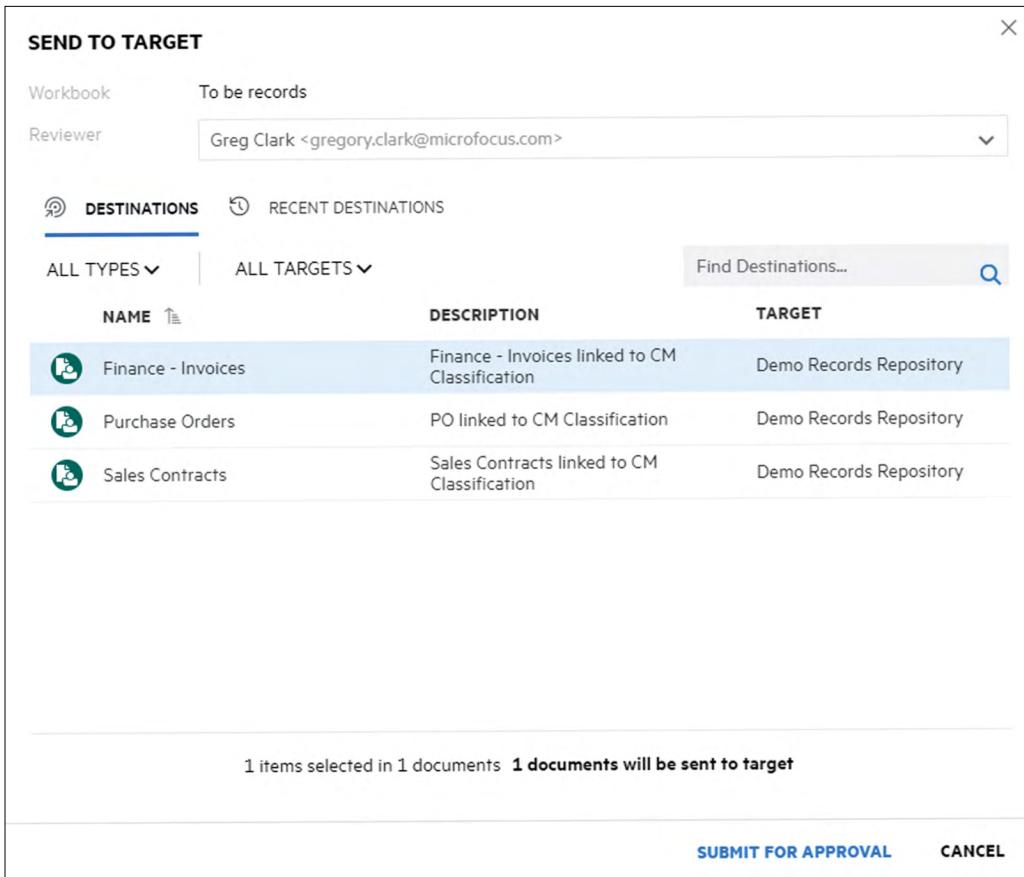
SEND TO TARGET

Workbook To be records

Reviewer Greg Clark <gregory.clark@microfocus.com>

DESTINATIONS RECENT DESTINATIONS

ALL TYPES ALL TARGETS Find Destinations...

| NAME | DESCRIPTION | TARGET |
|---|---|---|
| Finance - Invoices | Finance - Invoices linked to CM Classification | Demo Records Repository |
| Purchase Orders | PO linked to CM Classification | Demo Records Repository |
| Sales Contracts | Sales Contracts linked to CM Classification | Demo Records Repository |

1 items selected in 1 documents **1 documents will be sent to target**

SUBMIT FOR APPROVAL CANCEL